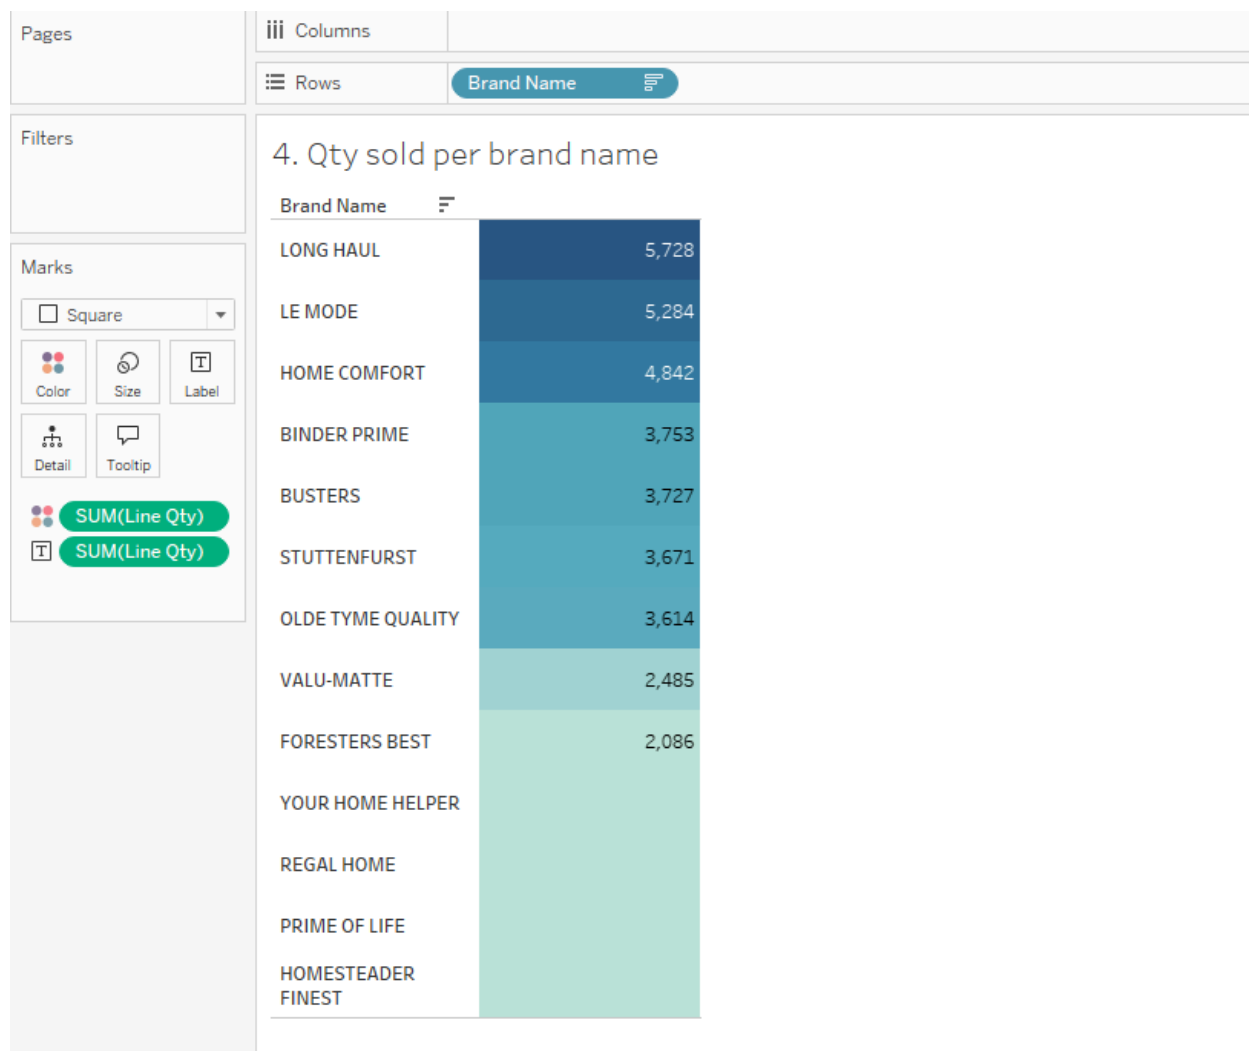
Pages

Columns

Rows

Brand Name

Filters

Marks

Square

Color

Size

Label

Detail

Tooltip

SUM(Line Qty)

SUM(Line Qty)

4. Qty sold per brand name

| Brand Name | |
|---|---|
| LONG HAUL | 5,728 |
| LE MODE | 5,284 |
| HOME COMFORT | 4,842 |
| BINDER PRIME | 3,753 |
| BUSTERS | 3,727 |
| STUTTENFURST | 3,671 |
| OLDE TYME QUALITY | 3,614 |
| VALU-MATTE | 2,485 |
| FORESTERS BEST | 2,086 |
| YOUR HOME HELPER | |
| REGAL HOME | |
| PRIME OF LIFE | |
| HOMESTEADER FINEST | |